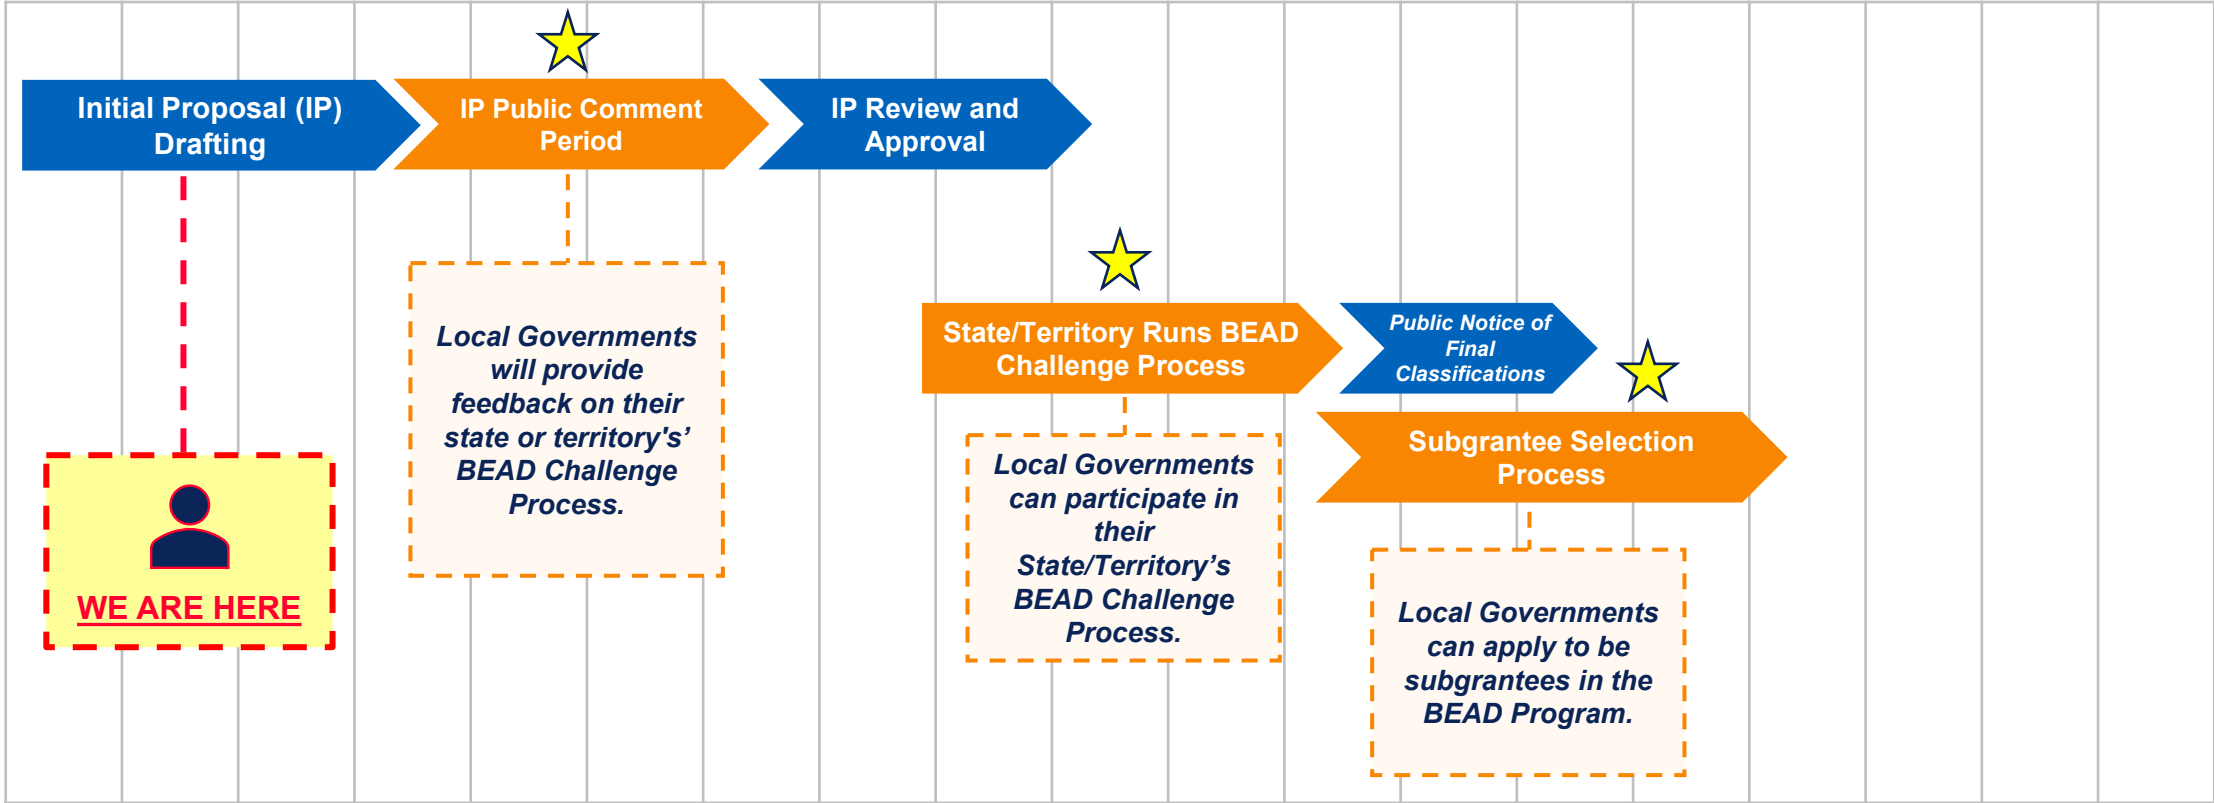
Initial Proposal (IP) Drafting

IP Public Comment Period

IP Review and Approval

WE ARE HERE

Local Governments will provide feedback on their state or territory's' BEAD Challenge Process.

State/Territory Runs BEAD Challenge Process

Public Notice of Final Classifications

Subgrantee Selection Process

Local Governments can participate in their State/Territory’s BEAD Challenge Process.

Local Governments can apply to be subgrantees in the BEAD Program.